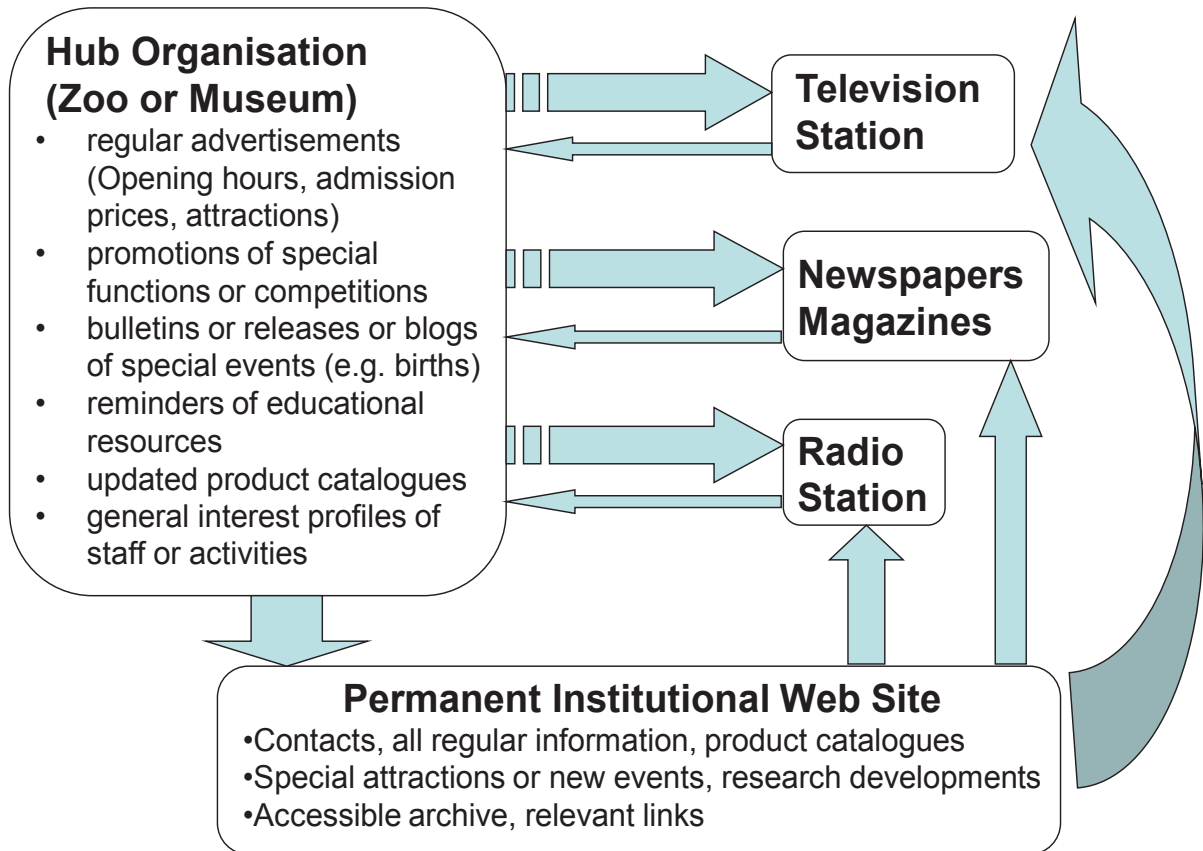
Hub Organisation (Zoo or Museum)

- regular advertisements (Opening hours, admission prices, attractions)
- promotions of special functions or competitions
- bulletins or releases or blogs of special events (e.g. births)
- reminders of educational resources
- updated product catalogues
- general interest profiles of staff or activities

Television Station

Newspapers Magazines

Radio Station

Permanent Institutional Web Site

•Contacts, all regular information, product catalogues
•Special attractions or new events, research developments
•Accessible archive, relevant links